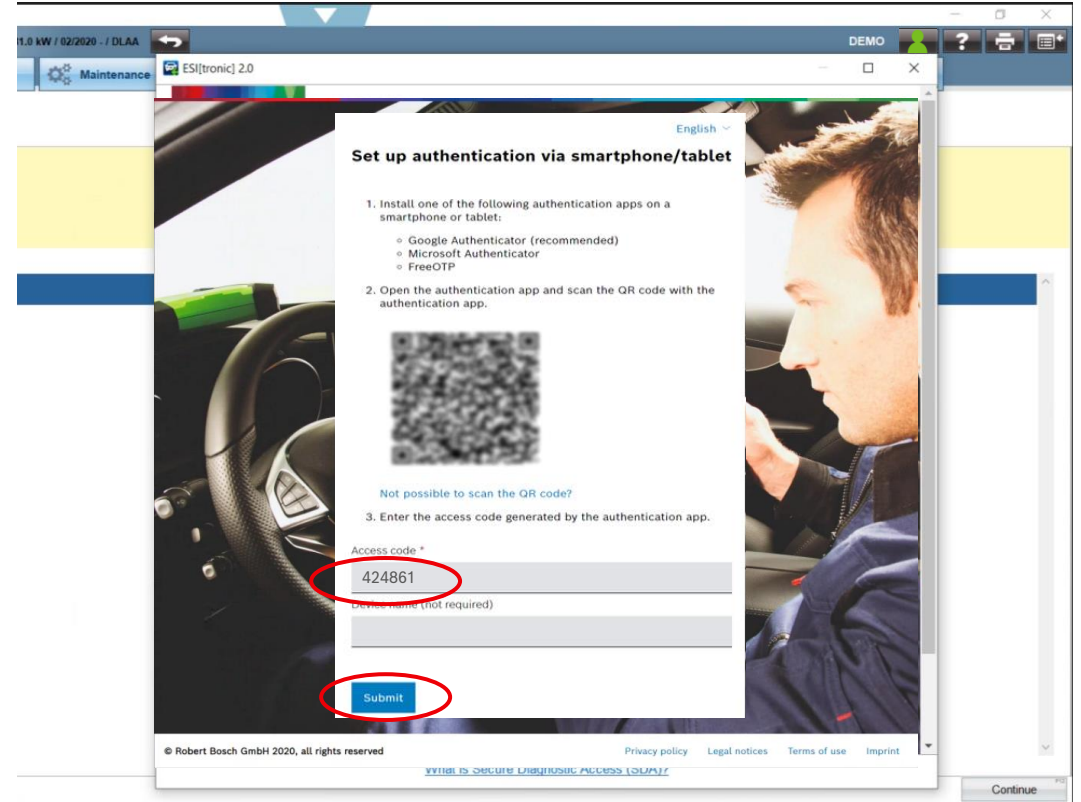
1.0 kW / 02/2020 - / DLAA

DEMO

Maintenance

ESI[tronic] 2.0

English

Set up authentication via smartphone/tablet

1. Install one of the following authentication apps on a smartphone or tablet:

- Google Authenticator (recommended)
- Microsoft Authenticator
- FreeOTP

2. Open the authentication app and scan the QR code with the authentication app.

Not possible to scan the QR code?

3. Enter the access code generated by the authentication app.

Access code *

424861

Device name (not required)

Submit

© Robert Bosch GmbH 2020, all rights reserved

Privacy policy Legal notices Terms of use Imprint

What is Secure Diagnostic Access (SDA)?

Continue